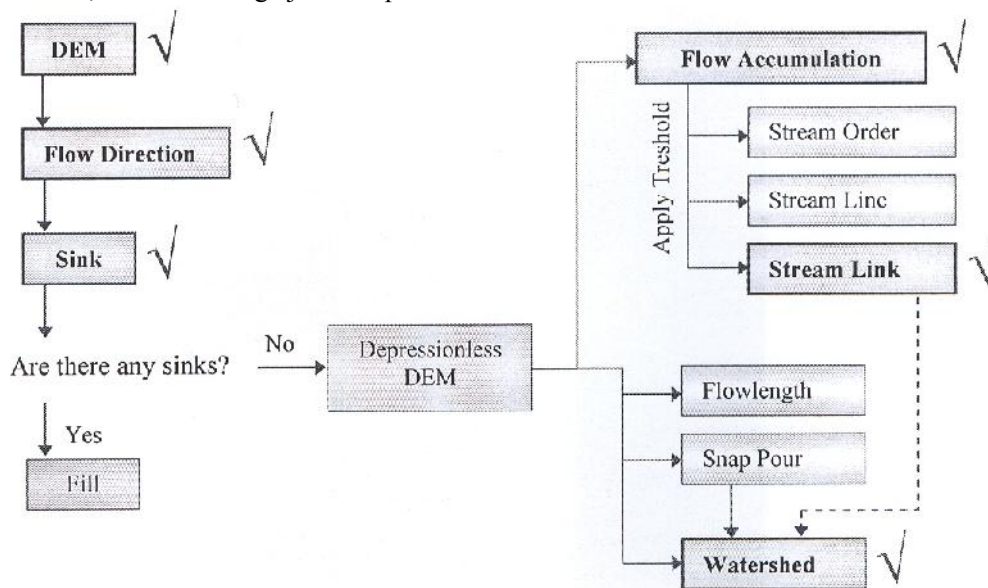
DEM √

Flow Direction √

Sink √

Are there any sinks?

Yes

Fill

No

Depressionless DEM

Flow Accumulation √

Apply Treshold

Stream Order

Stream Linc

Stream Link √

Flowlength

Snap Pour

Watershed √